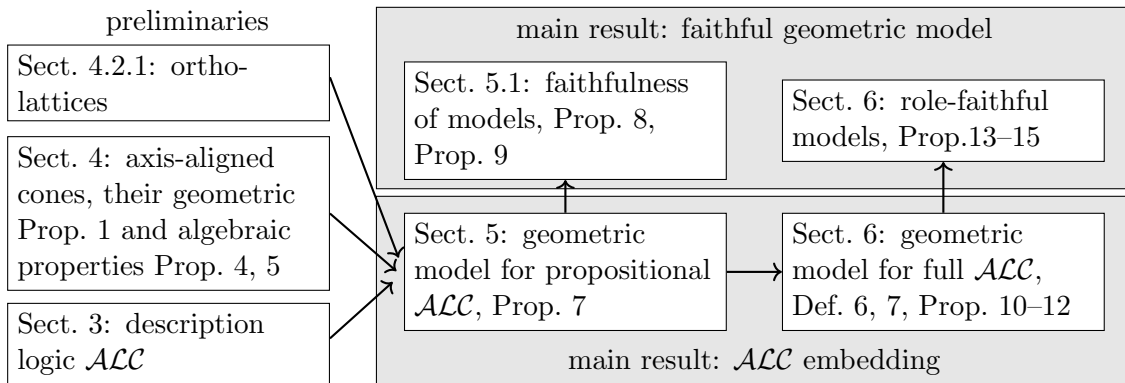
preliminaries

Sect. 4.2.1: ortholattices

Sect. 4: axis-aligned cones, their geometric Prop. 1 and algebraic properties Prop. 4, 5

Sect. 3: description logic $\mathcal{ALC}$

main result: faithful geometric model

Sect. 5.1: faithfulness of models, Prop. 8, Prop. 9

Sect. 6: role-faithful models, Prop.13–15

Sect. 5: geometric model for propositional $\mathcal{ALC}$, Prop. 7

Sect. 6: geometric model for full $\mathcal{ALC}$, Def. 6, 7, Prop. 10–12

main result: $\mathcal{ALC}$ embedding